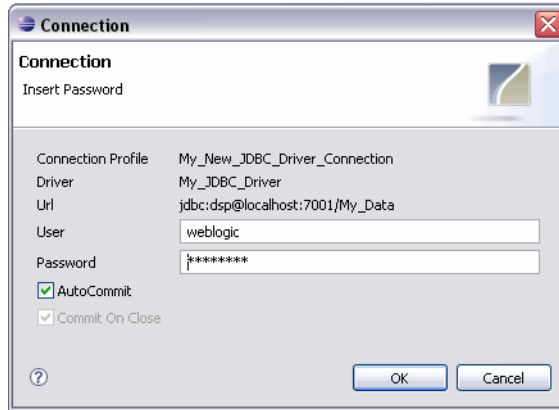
Connection

Connection
Insert Password

| Connection Profile | My_New_JDBC_Driver_Connection |
|---|---|
| Driver | My_JDBC_Driver |
| Url | jdbc:dsp@localhost:7001/My_Data |
| User | weblogic |
| Password | ******** |

AutoCommit
Commit On Close

?
OK
Cancel